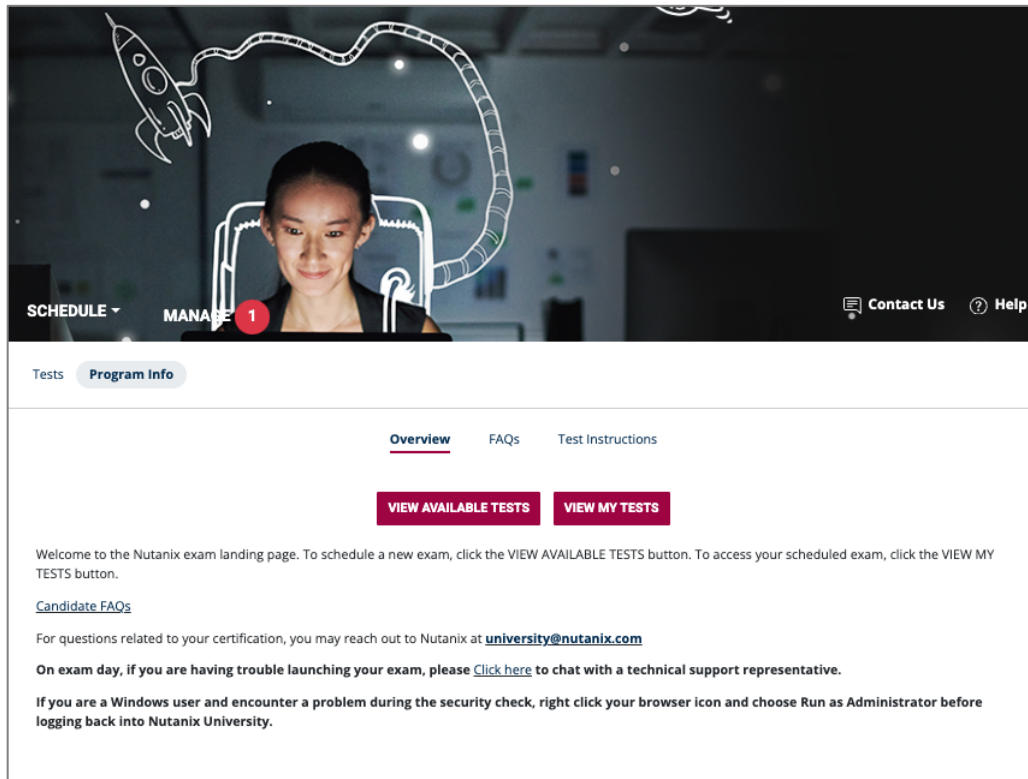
SCHEDULE ▾ MANAGE 1

Contact Us ? Help

Tests Program Info

Overview FAQs Test Instructions

VIEW AVAILABLE TESTS VIEW MY TESTS

Welcome to the Nutanix exam landing page. To schedule a new exam, click the VIEW AVAILABLE TESTS button. To access your scheduled exam, click the VIEW MY TESTS button.

Candidate FAQs

For questions related to your certification, you may reach out to Nutanix at university@nutanix.com

On exam day, if you are having trouble launching your exam, please Click here to chat with a technical support representative.

If you are a Windows user and encounter a problem during the security check, right click your browser icon and choose Run as Administrator before logging back into Nutanix University.